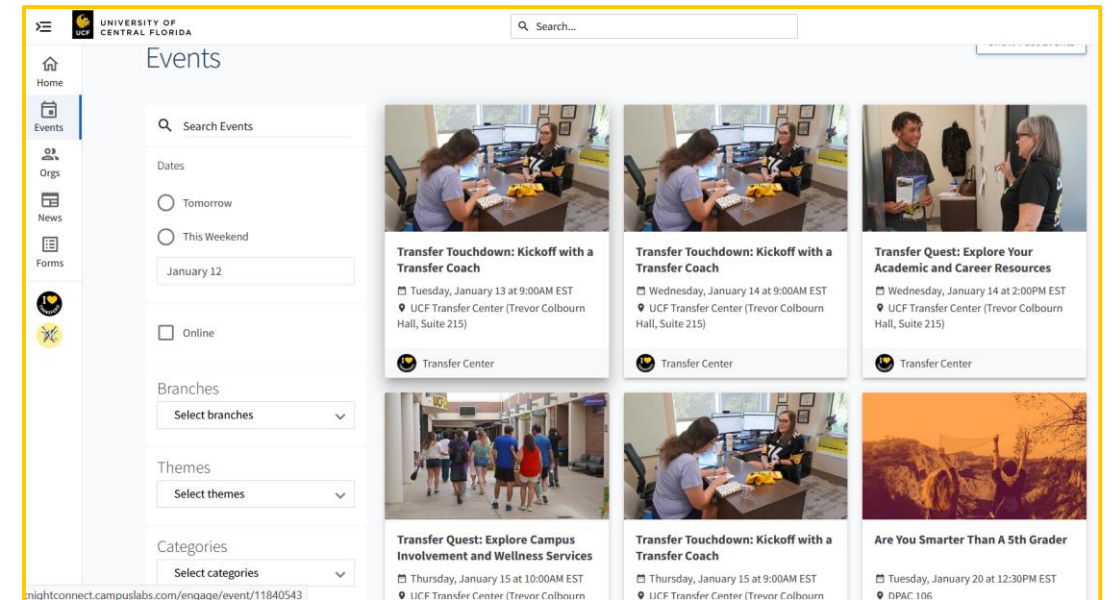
UCF UNIVERSITY OF CENTRAL FLORIDA

Search...

Home
Events
Orgs
News
Forms

Events

Show Past Events

Search Events

Dates

Tomorrow

This Weekend

January 12

Online

Branches

Select branches

Themes

Select themes

Categories

Select categories

Transfer Touchdown: Kickoff with a Transfer Coach
Tuesday, January 13 at 9:00AM EST
UCF Transfer Center (Trevor Colbourn Hall, Suite 215)
Transfer Center

Transfer Touchdown: Kickoff with a Transfer Coach
Wednesday, January 14 at 9:00AM EST
UCF Transfer Center (Trevor Colbourn Hall, Suite 215)
Transfer Center

Transfer Quest: Explore Your Academic and Career Resources
Wednesday, January 14 at 2:00PM EST
UCF Transfer Center (Trevor Colbourn Hall, Suite 215)
Transfer Center

Transfer Quest: Explore Campus Involvement and Wellness Services
Thursday, January 15 at 10:00AM EST
UCF Transfer Center (Trevor Colbourn

Transfer Touchdown: Kickoff with a Transfer Coach
Thursday, January 15 at 9:00AM EST
UCF Transfer Center (Trevor Colbourn

Are You Smarter Than A 5th Grader
Tuesday, January 20 at 12:30PM EST
DPAC 106

nightconnect.campuslabs.com/engage/event/11840543